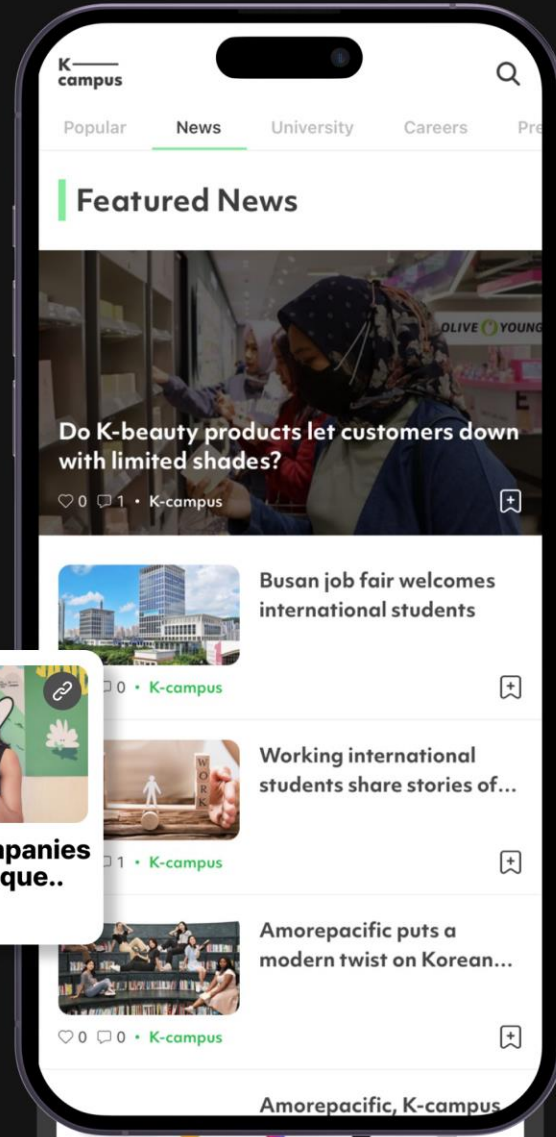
K
campus

Popular News University Careers Pre

Featured News

OLIVE YOUNG

Do K-beauty products let customers down with limited shades?

0 1 • K-campus

Busan job fair welcomes international students

0 • K-campus

panies
que..

Working international students share stories of...

WORK

1 • K-campus

Amorepacific puts a modern twist on Korean...

0 0 • K-campus

Amorepacific, K-campus